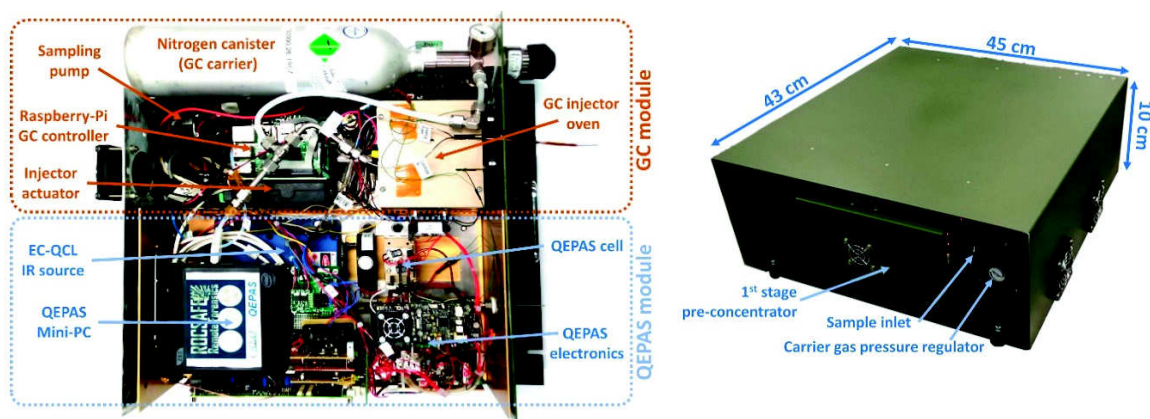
Sampling pump

Nitrogen canister (GC carrier)

Raspberry-Pi GC controller

Injector actuator

GC injector oven

GC module

EC-QCL IR source

QEPAS Mini-PC

QEPAS cell

QEPAS electronics

QEPAS module

QEPAS

45 cm

43 cm

10 cm

1$^{st}$ stage pre-concentrator

Sample inlet

Carrier gas pressure regulator